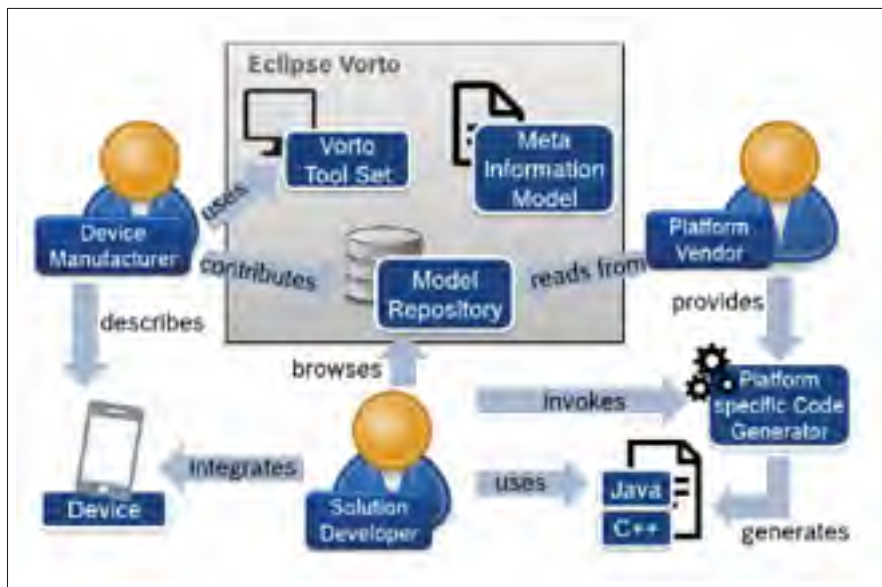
Eclipse Vorto

Vorto Tool Set

Meta Information Model

Device Manufacturer

uses

contributes

Model Repository

reads from

Platform Vendor

provides

describes

browses

Platform specific Code Generator

invokes

Device

integrates

Solution Developer

uses

Java

C++

generates